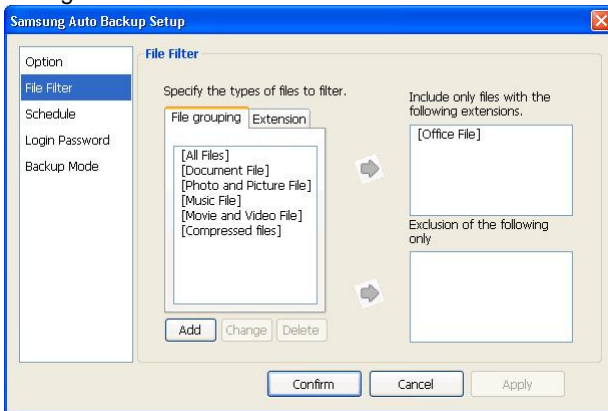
Samsung Auto Backup Setup

Option
File Filter
Schedule
Login Password
Backup Mode

File Filter

Specify the types of files to filter.

File grouping
Extension

[All Files]
[Document File]
[Photo and Picture File]
[Music File]
[Movie and Video File]
[Compressed files]

Add
Change
Delete

Include only files with the following extensions.

[Office File]

Exclusion of the following only

Confirm
Cancel
Apply